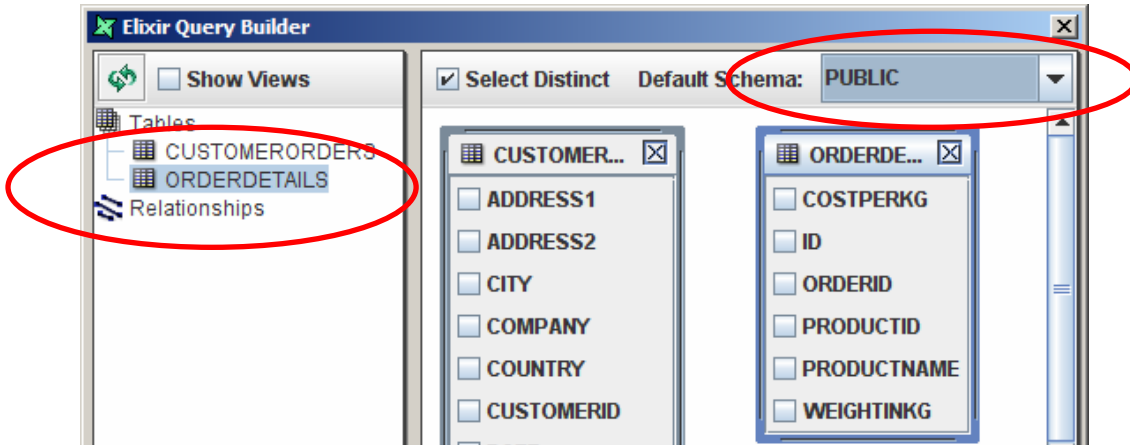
Elixir Query Builder

Show Views

Tables
CUSTOMERORDERS
ORDERDETAILS
Relationships

Select Distinct Default Schema: PUBLIC

CUSTOMER...
ADDRESS1
ADDRESS2
CITY
COMPANY
COUNTRY
CUSTOMERID

ORDERDE...
COSTPERKG
ID
ORDERID
PRODUCTID
PRODUCTNAME
WEIGHTINKG